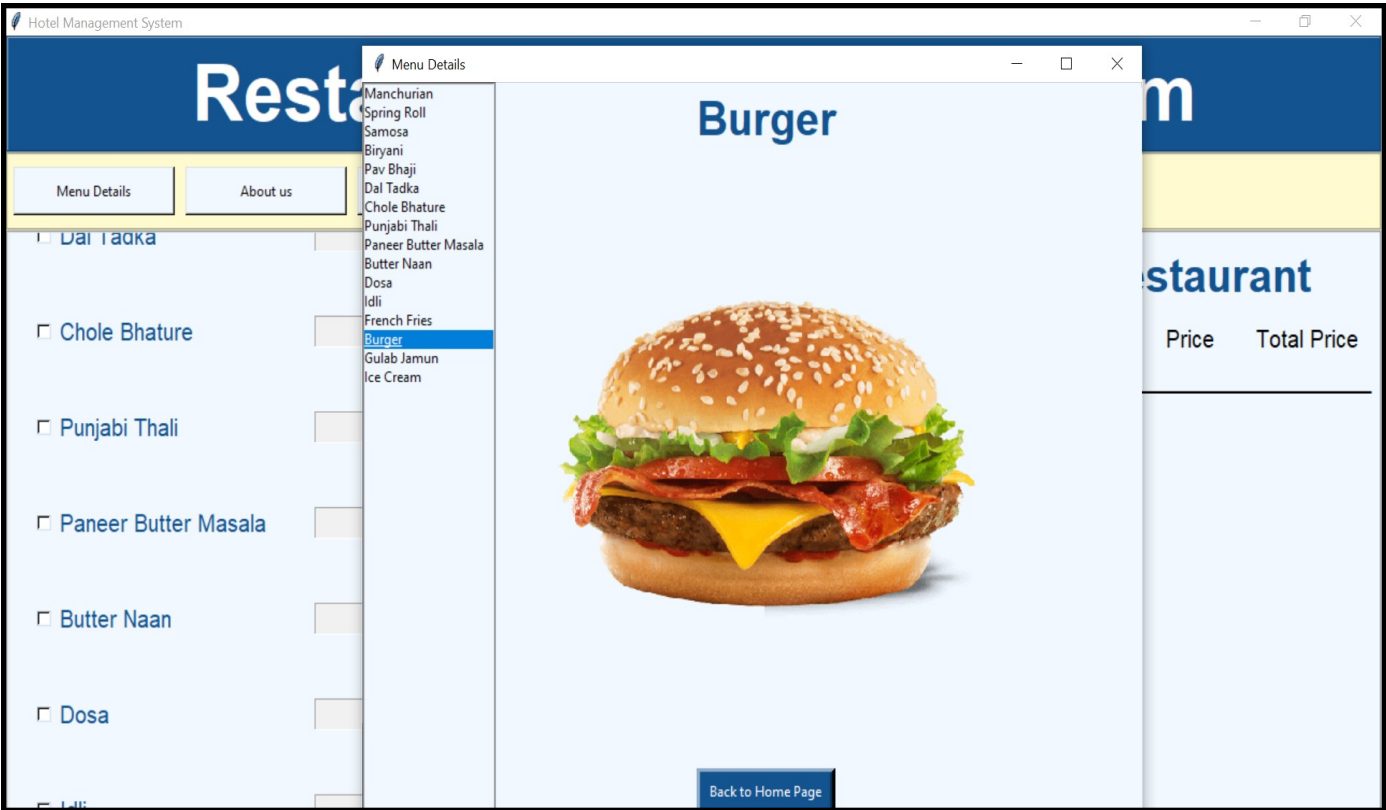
Hotel Management System

Resta

m

Menu Details

About us

Dal Tadka

Chole Bhature

Punjabi Thali

Paneer Butter Masala

Butter Naan

Dosa

Idli

estaurant

Price

Total Price

Menu Details

Manchurian
Spring Roll
Samosa
Biryani
Pav Bhaji
Dal Tadka
Chole Bhature
Punjabi Thali
Paneer Butter Masala
Butter Naan
Dosa
Idli
French Fries
Burger
Gulab Jamun
Ice Cream

Burger

Back to Home Page